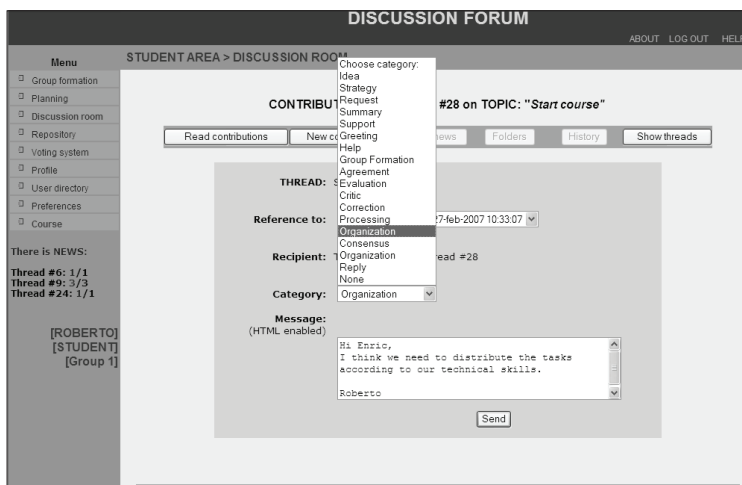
DISCUSSION FORUM

ABOUT LOG OUT HELP

Menu

Group formation
Planning
Discussion room
Repository
Voting system
Profile
User directory
Preferences
Course

There is NEWS:

Thread #6: 1/1
Thread #9: 3/3
Thread #24: 1/1

[ROBERTO]
[STUDENT]
[Group 1]

STUDENT AREA > DISCUSSION ROOM

CONTRIBUT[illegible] #28 on TOPIC: "Start course"

Read contributions | New c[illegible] | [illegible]ews | Folders | History | Show threads

Choose category:
Idea
Strategy
Request
Summary
Support
Greeting
Help
Group Formation
Agreement
Evaluation
Critic
Correction
Processing
Organization
Consensus
Organization
Reply
None

THREAD: S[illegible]

Reference to: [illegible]27-feb-2007 10:33:07

Recipient: T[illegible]ead #28

Category: Organization

Message:
(HTML enabled)

Hi Enric,
I think we need to distribute the tasks according to our technical skills.

Roberto

Send